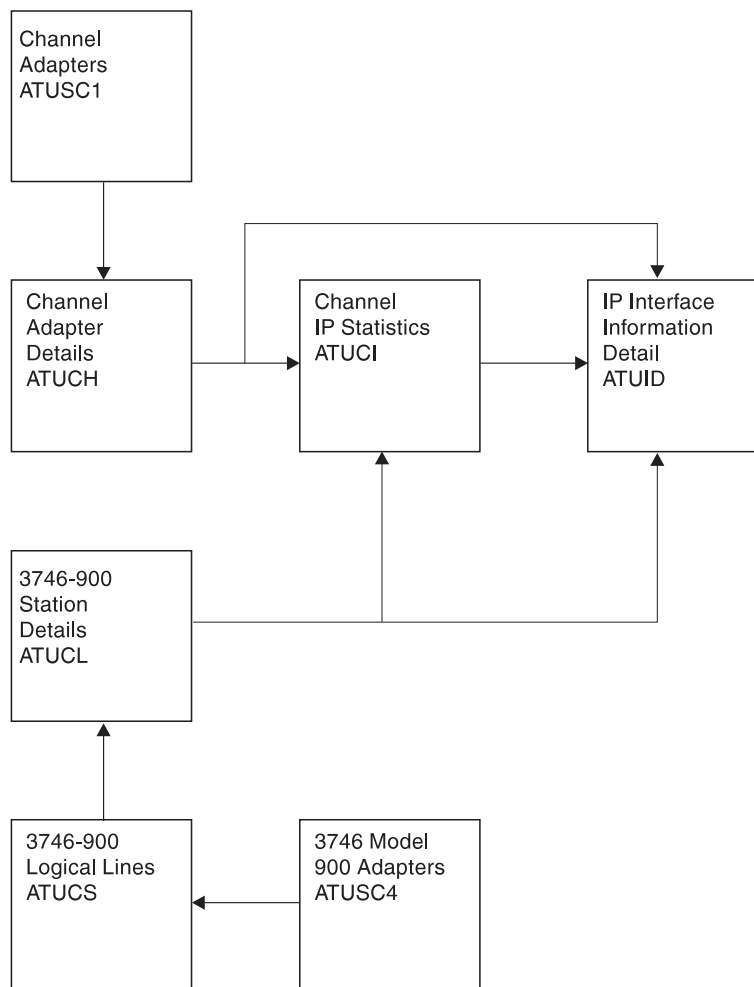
Channel Adapters ATUSC1

Channel Adapter Details ATUCH

Channel IP Statistics ATUCI

IP Interface Information Detail ATUID

3746-900 Station Details ATUCL

3746-900 Logical Lines ATUCS

3746 Model 900 Adapters ATUSC4